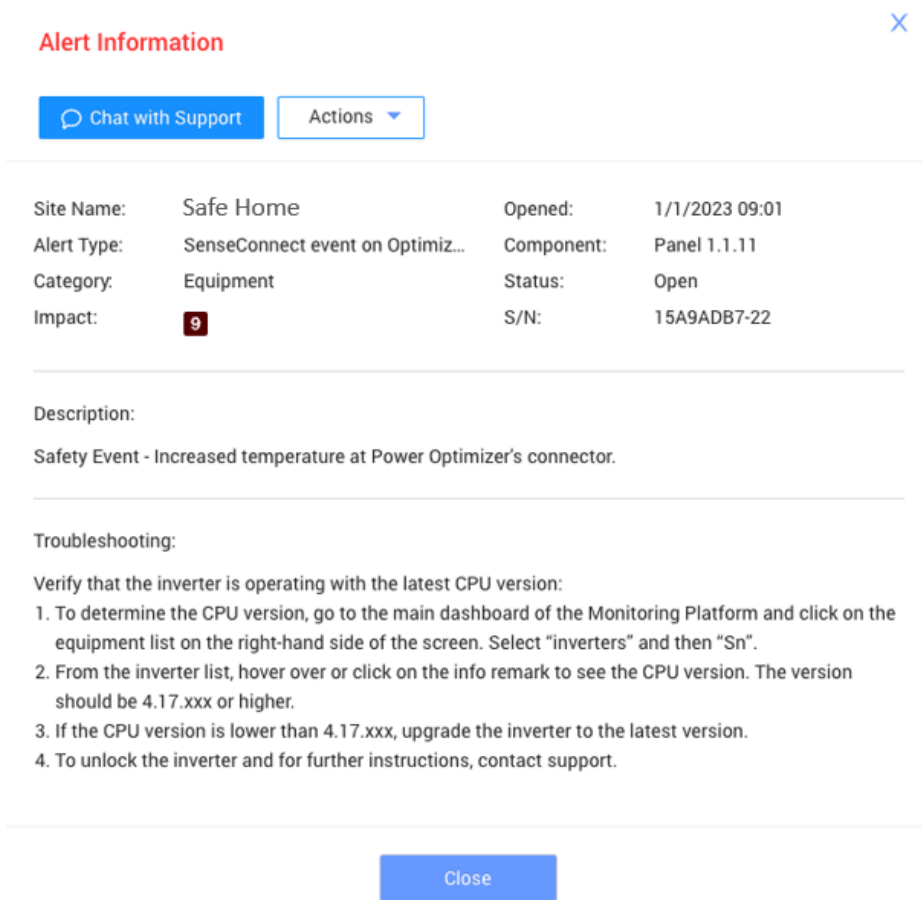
Alert Information

Chat with Support

Actions

Site Name: Safe Home
Alert Type: SenseConnect event on Optimiz...
Category: Equipment
Impact: 9

Opened: 1/1/2023 09:01
Component: Panel 1.1.11
Status: Open
S/N: 15A9ADB7-22

Description:

Safety Event - Increased temperature at Power Optimizer's connector.

Troubleshooting:

Verify that the inverter is operating with the latest CPU version:
1. To determine the CPU version, go to the main dashboard of the Monitoring Platform and click on the equipment list on the right-hand side of the screen. Select "inverters" and then "Sn".
2. From the inverter list, hover over or click on the info remark to see the CPU version. The version should be 4.17.xxx or higher.
3. If the CPU version is lower than 4.17.xxx, upgrade the inverter to the latest version.
4. To unlock the inverter and for further instructions, contact support.

Close